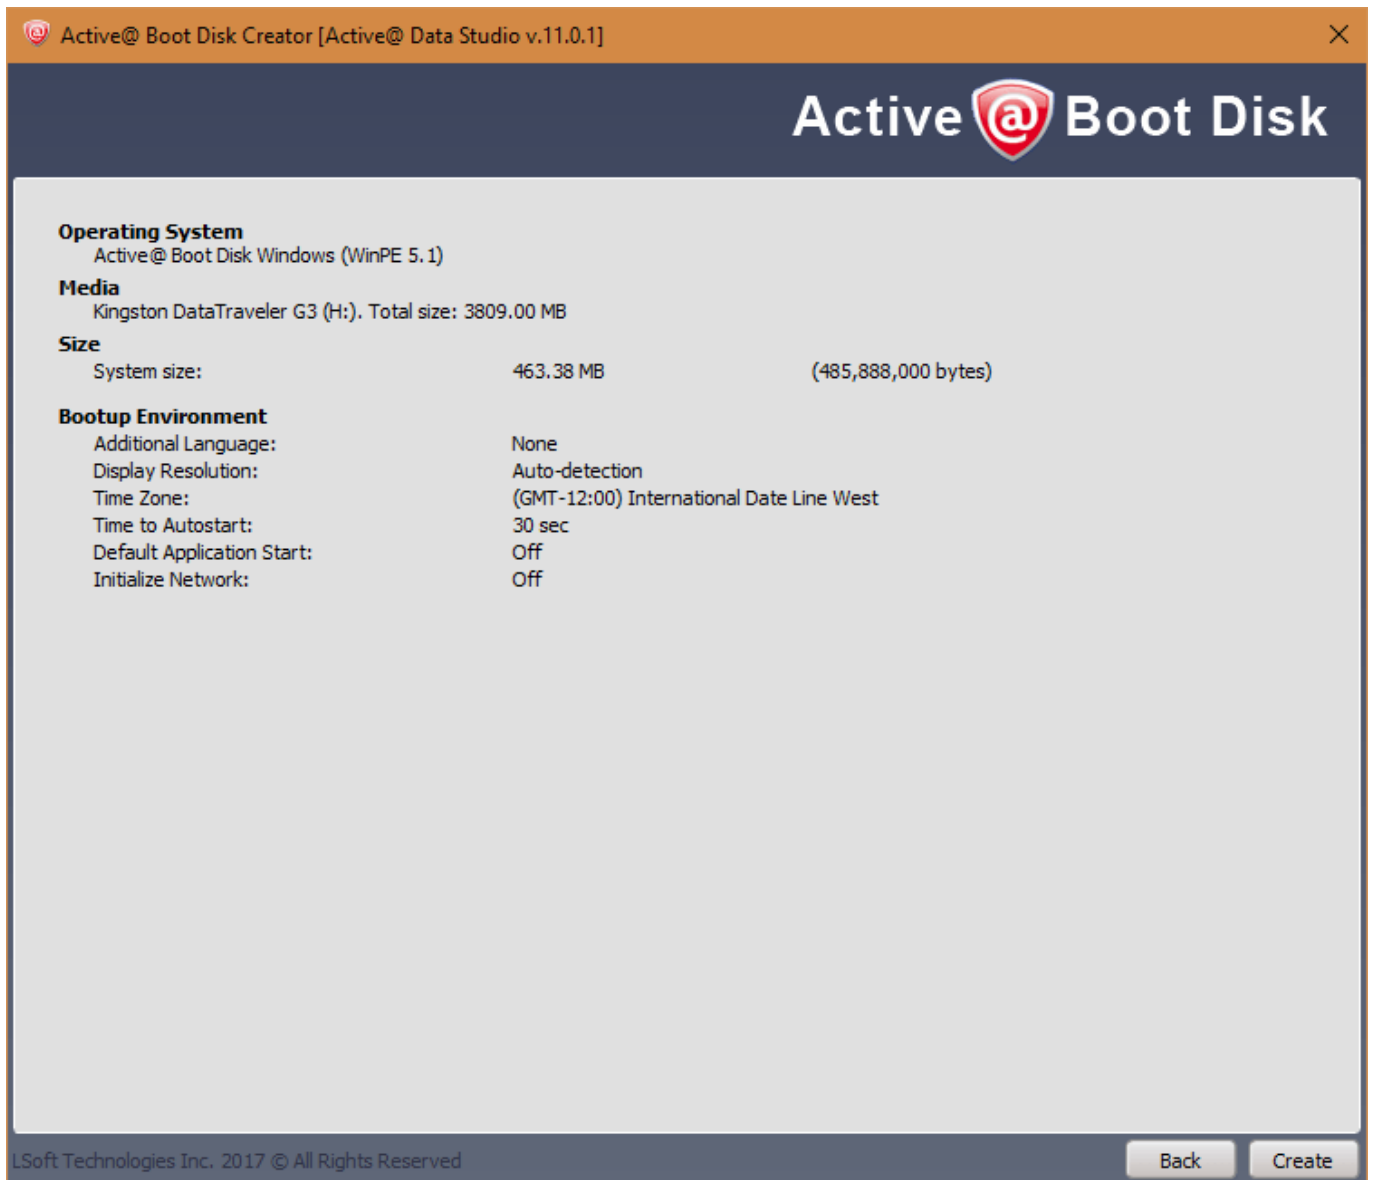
Active@ Boot Disk Creator [Active@ Data Studio v.11.0.1]

Active @ Boot Disk

**Operating System**
Active@ Boot Disk Windows (WinPE 5.1)

**Media**
Kingston DataTraveler G3 (H:). Total size: 3809.00 MB

**Size**
System size: 463.38 MB (485,888,000 bytes)

**Bootup Environment**
Additional Language: None
Display Resolution: Auto-detection
Time Zone: (GMT-12:00) International Date Line West
Time to Autostart: 30 sec
Default Application Start: Off
Initialize Network: Off

LSoft Technologies Inc. 2017 © All Rights Reserved

Back

Create